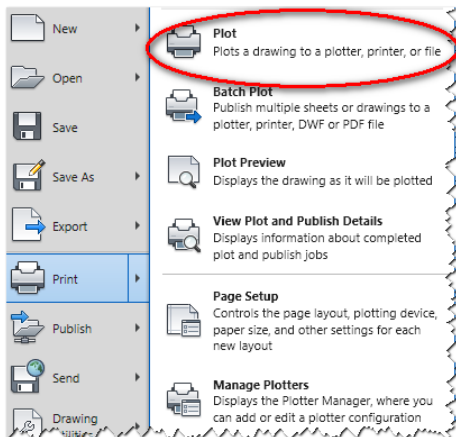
New

Open

Save

Save As

Export

Print

Publish

Send

Drawing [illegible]

Plot
Plots a drawing to a plotter, printer, or file

Batch Plot
Publish multiple sheets or drawings to a plotter, printer, DWF or PDF file

Plot Preview
Displays the drawing as it will be plotted

View Plot and Publish Details
Displays information about completed plot and publish jobs

Page Setup
Controls the page layout, plotting device, paper size, and other settings for each new layout

Manage Plotters
Displays the Plotter Manager, where you can add or edit a plotter configuration